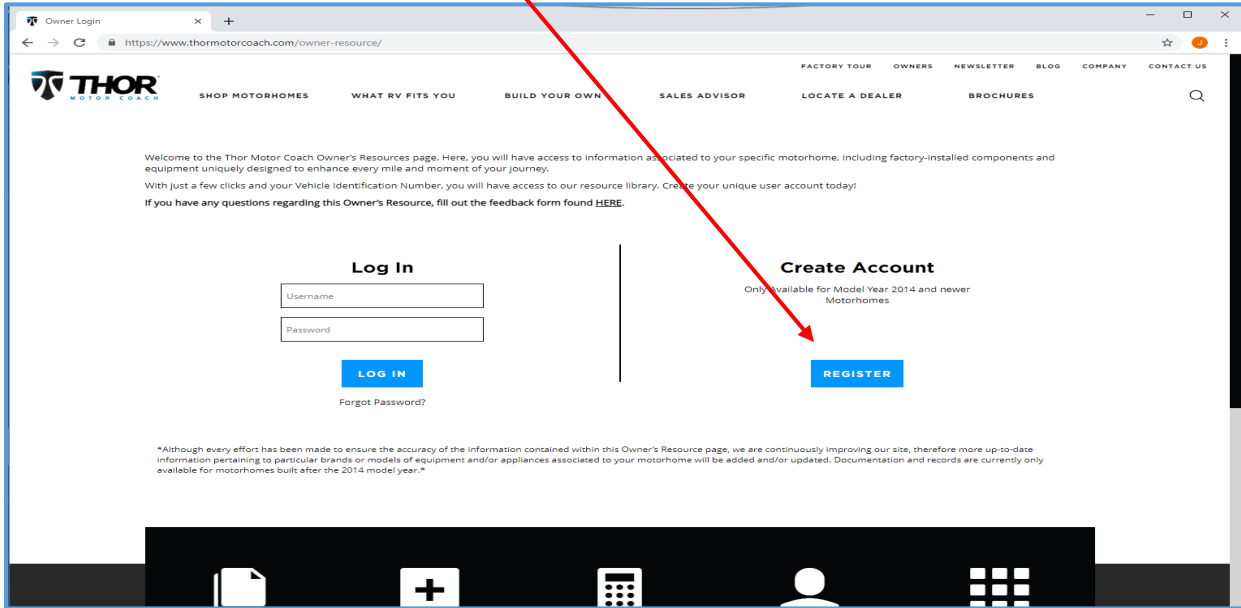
Owner Login ×

https://www.thormotorcoach.com/owner-resource/

J

FACTORY TOUR OWNERS NEWSLETTER BLOG COMPANY CONTACT US

THOR MOTOR COACH

SHOP MOTORHOMES WHAT RV FITS YOU BUILD YOUR OWN SALES ADVISOR LOCATE A DEALER BROCHURES

Welcome to the Thor Motor Coach Owner's Resources page. Here, you will have access to information associated to your specific motorhome, including factory-installed components and equipment uniquely designed to enhance every mile and moment of your journey.

With just a few clicks and your Vehicle Identification Number, you will have access to our resource library. Create your unique user account today!

If you have any questions regarding this Owner's Resource, fill out the feedback form found HERE.

Log In

Username

Password

LOG IN

Forgot Password?

Create Account

Only Available for Model Year 2014 and newer Motorhomes

REGISTER

*Although every effort has been made to ensure the accuracy of the information contained within this Owner's Resource page, we are continuously improving our site, therefore more up-to-date information pertaining to particular brands or models of equipment and/or appliances associated to your motorhome will be added and/or updated. Documentation and records are currently only available for motorhomes built after the 2014 model year.*